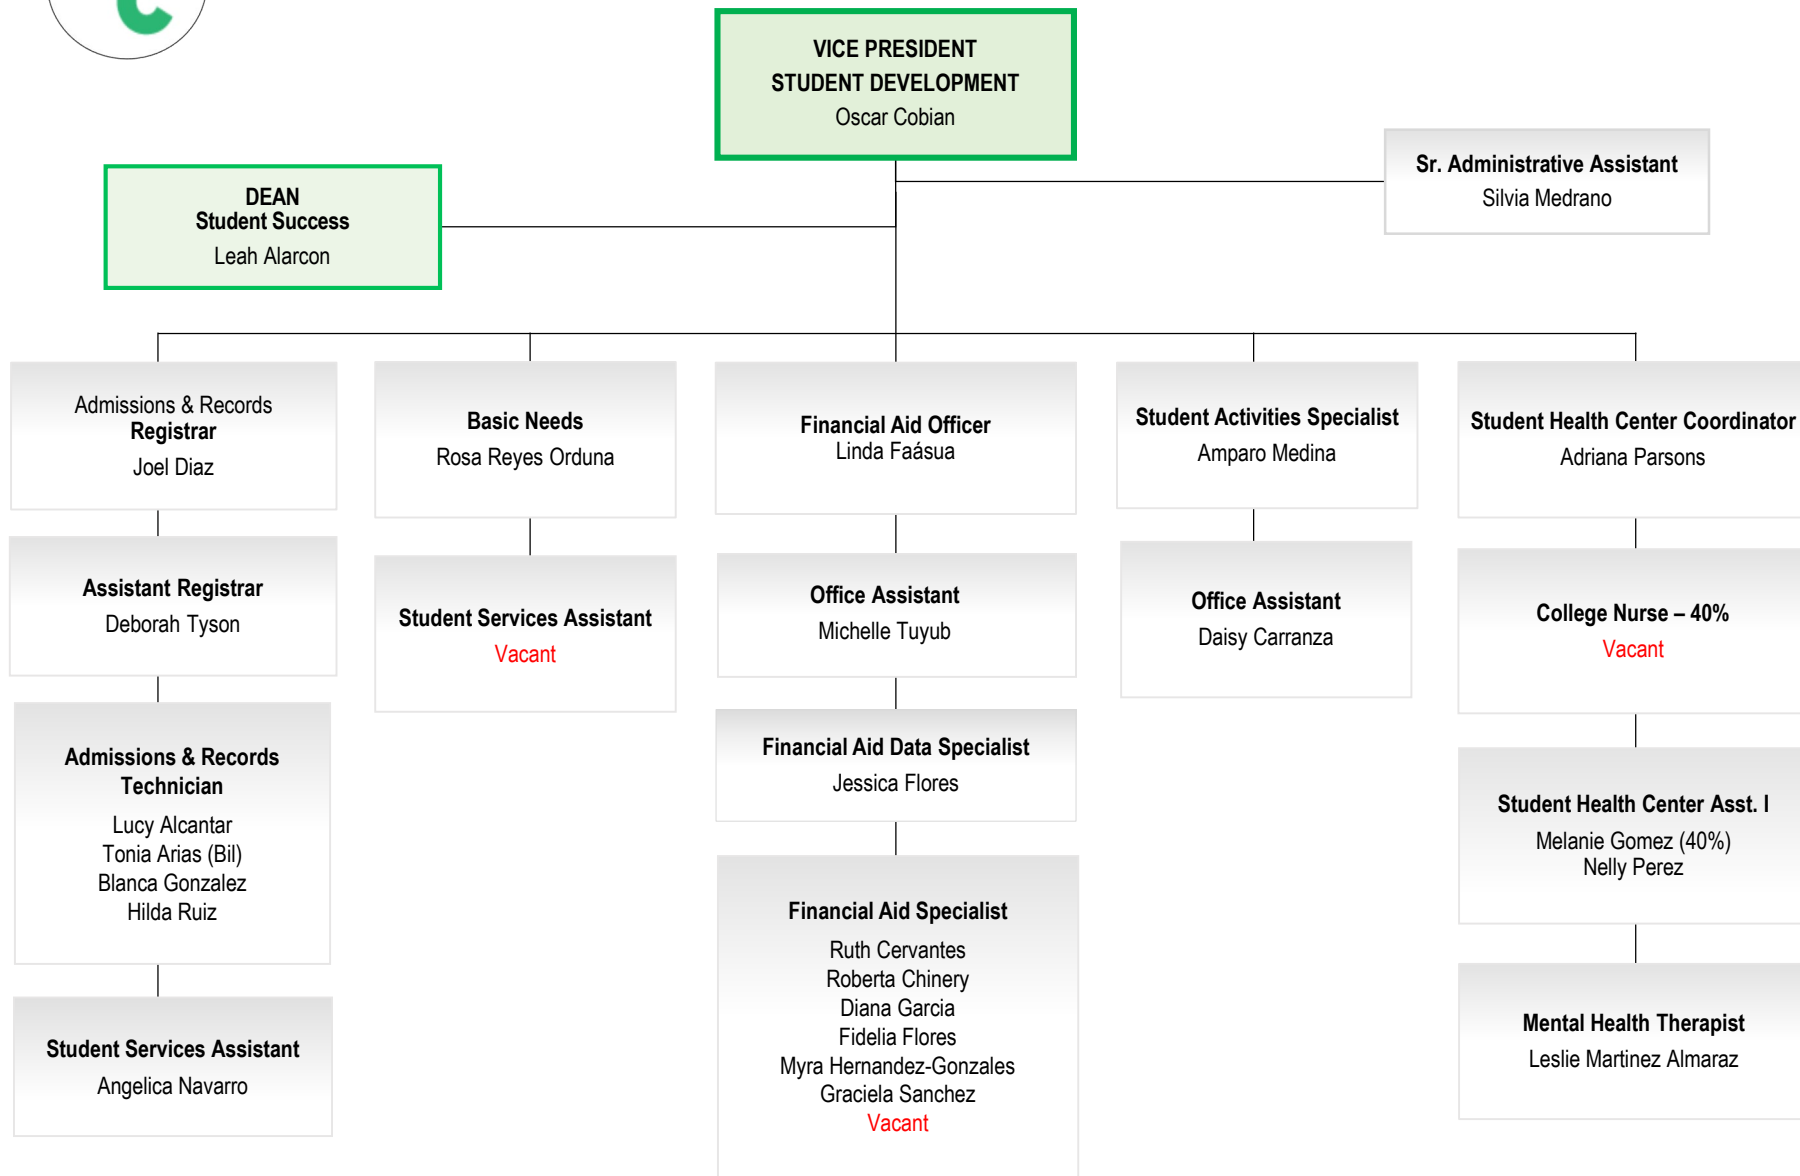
VICE PRESIDENT
STUDENT DEVELOPMENT
Oscar Cobian

Sr. Administrative Assistant
Silvia Medrano

DEAN
Student Success
Leah Alarcon

Admissions & Records
Registrar
Joel Diaz

Assistant Registrar
Deborah Tyson

Admissions & Records Technician
Lucy Alcantar
Tonia Arias (Bil)
Blanca Gonzalez
Hilda Ruiz

Student Services Assistant
Angelica Navarro

Basic Needs
Rosa Reyes Orduna

Student Services Assistant
Vacant

Financial Aid Officer
Linda Faásua

Office Assistant
Michelle Tuyub

Financial Aid Data Specialist
Jessica Flores

Financial Aid Specialist
Ruth Cervantes
Roberta Chinery
Diana Garcia
Fidelia Flores
Myra Hernandez-Gonzales
Graciela Sanchez
Vacant

Student Activities Specialist
Amparo Medina

Office Assistant
Daisy Carranza

Student Health Center Coordinator
Adriana Parsons

College Nurse – 40%
Vacant

Student Health Center Asst. I
Melanie Gomez (40%)
Nelly Perez

Mental Health Therapist
Leslie Martinez Almaraz